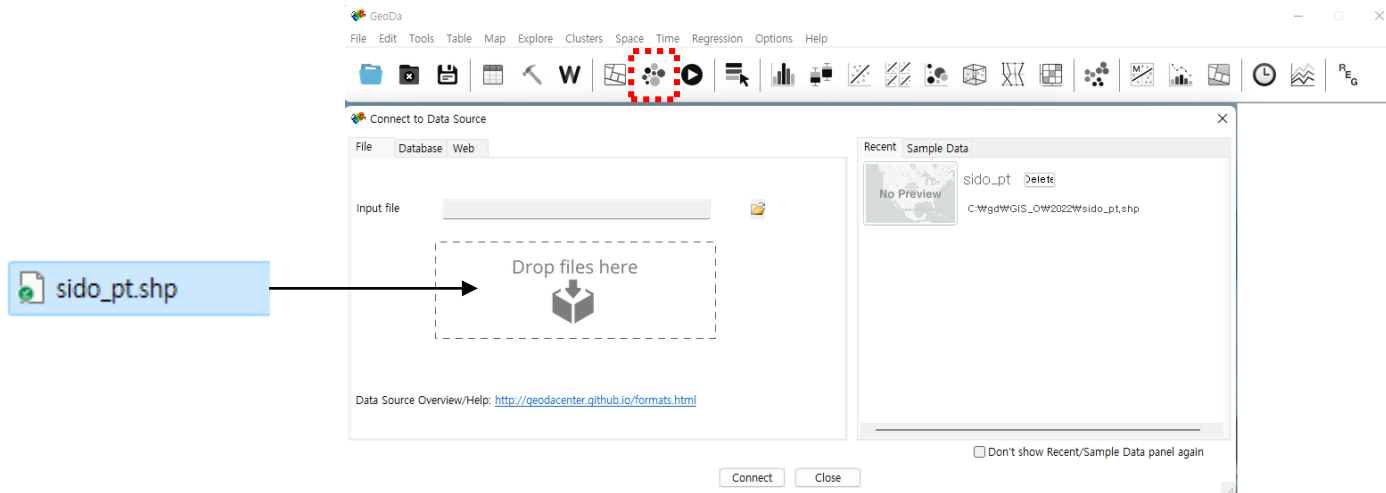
GeoDa

File Edit Tools Table Map Explore Clusters Space Time Regression Options Help

W

R E G

Connect to Data Source

File Database Web

Input file

Drop files here

Data Source Overview/Help: http://geodacenter.github.io/formats.html

Recent Sample Data

No Preview

sido_pt Delete

C:₩gd₩GIS_O₩2022₩sido_pt.shp

Don't show Recent/Sample Data panel again

Connect Close

sido_pt.shp